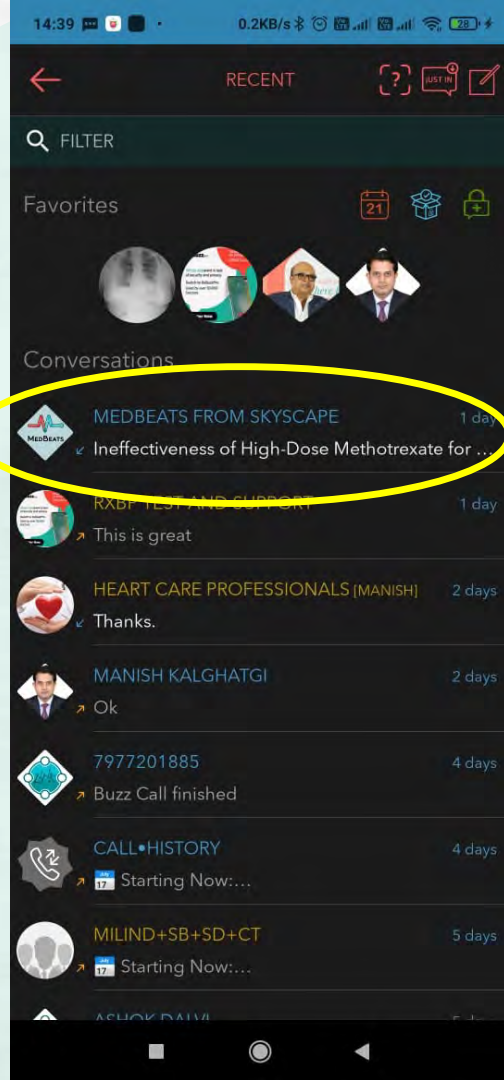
14:39 0.2KB/s 28

RECENT

JUST IN

FILTER

Favorites

21

Conversations

MEDBEATS

MEDBEATS FROM SKYSCAPE 1 day
Ineffectiveness of High-Dose Methotrexate for ...

RXBP TEST AND SUPPORT 1 day
This is great

HEART CARE PROFESSIONALS [MANISH] 2 days
Thanks.

MANISH KALGHATGI 2 days
Ok

7977201885 4 days
Buzz Call finished

CALL•HISTORY 4 days
Starting Now:...

MILIND+SB+SD+CT 5 days
Starting Now:...

ASHOK DALVI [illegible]